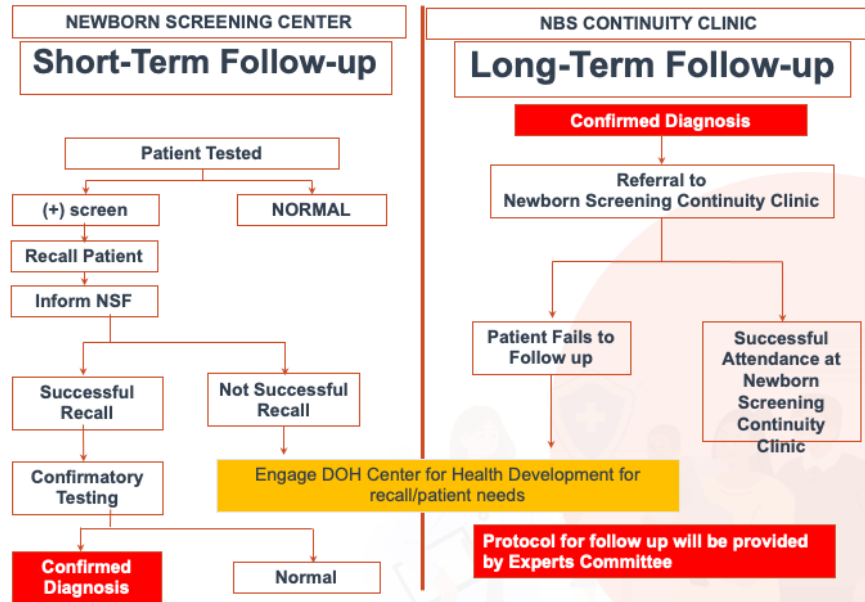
NEWBORN SCREENING CENTER

Short-Term Follow-up

Patient Tested

(+) screen

NORMAL

Recall Patient

Inform NSF

Successful Recall

Not Successful Recall

Confirmatory Testing

Confirmed Diagnosis

Normal

NBS CONTINUITY CLINIC

Long-Term Follow-up

Confirmed Diagnosis

Referral to Newborn Screening Continuity Clinic

Patient Fails to Follow up

Successful Attendance at Newborn Screening Continuity Clinic

Engage DOH Center for Health Development for recall/patient needs

Protocol for follow up will be provided by Experts Committee